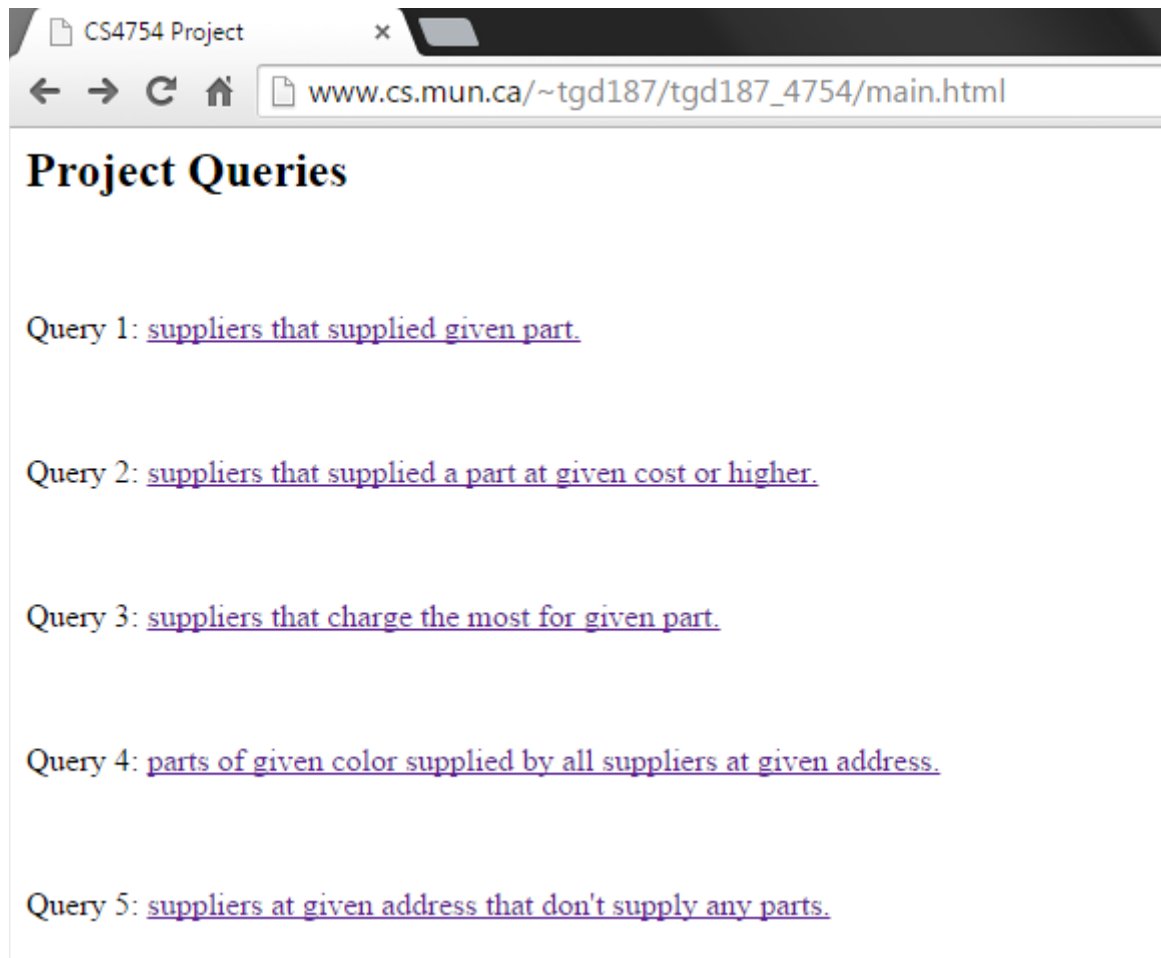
CS4754 Project ×

www.cs.mun.ca/~tgd187/tgd187_4754/main.html

Project Queries

Query 1: suppliers that supplied given part.

Query 2: suppliers that supplied a part at given cost or higher.

Query 3: suppliers that charge the most for given part.

Query 4: parts of given color supplied by all suppliers at given address.

Query 5: suppliers at given address that don't supply any parts.